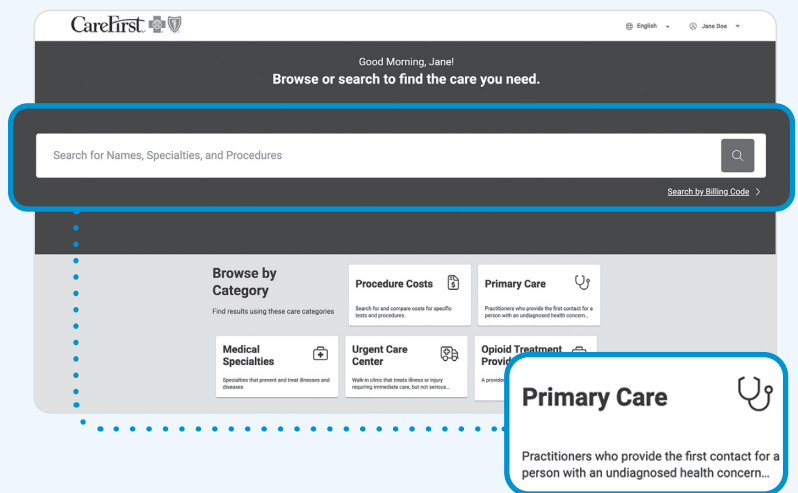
CareFirst

English

Jane Doe

Good Morning, Jane!

Browse or search to find the care you need.

Search for Names, Specialties, and Procedures

Search by Billing Code

Browse by Category

Find results using these care categories

Procedure Costs

Search for and compare costs for specific tests and procedures.

Primary Care

Practitioners who provide the first contact for a person with an undiagnosed health concern...

Medical Specialties

Specialties that prevent and treat illnesses and diseases

Urgent Care Center

Walk-in clinic that treats illness or injury requiring immediate care, but not serious...

Opioid Treatment Provid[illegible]

A provide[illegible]

Primary Care

Practitioners who provide the first contact for a person with an undiagnosed health concern...